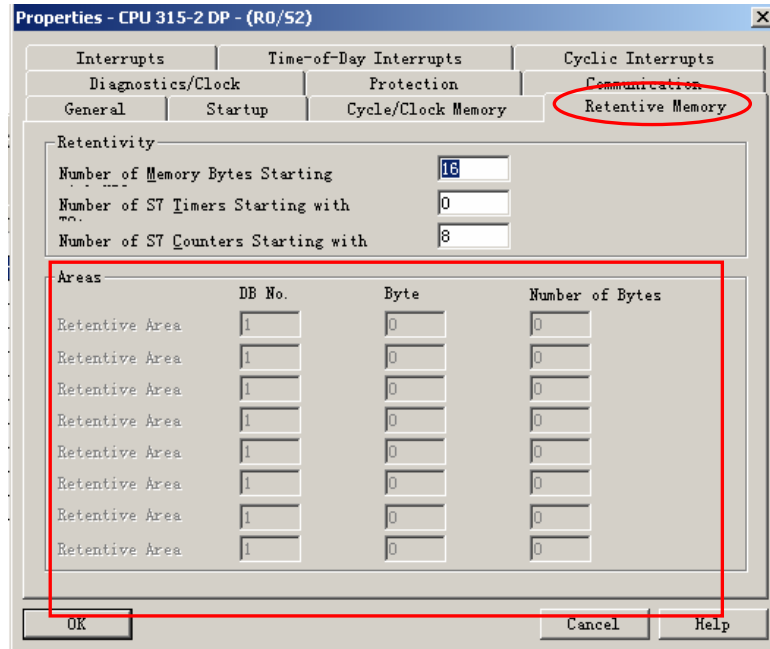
Properties - CPU 315-2 DP - (R0/S2)

Interrupts | Time-of-Day Interrupts | Cyclic Interrupts
Diagnostics/Clock | Protection | Communication
General | Startup | Cycle/Clock Memory | Retentive Memory

Retentivity
Number of Memory Bytes Starting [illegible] 16
Number of S7 Timers Starting with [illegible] 0
Number of S7 Counters Starting with 8

Areas

| | DB No. | Byte | Number of Bytes |
|---|---|---|---|
| Retentive Area | 1 | 0 | 0 |
| Retentive Area | 1 | 0 | 0 |
| Retentive Area | 1 | 0 | 0 |
| Retentive Area | 1 | 0 | 0 |
| Retentive Area | 1 | 0 | 0 |
| Retentive Area | 1 | 0 | 0 |
| Retentive Area | 1 | 0 | 0 |
| Retentive Area | 1 | 0 | 0 |

OK Cancel Help